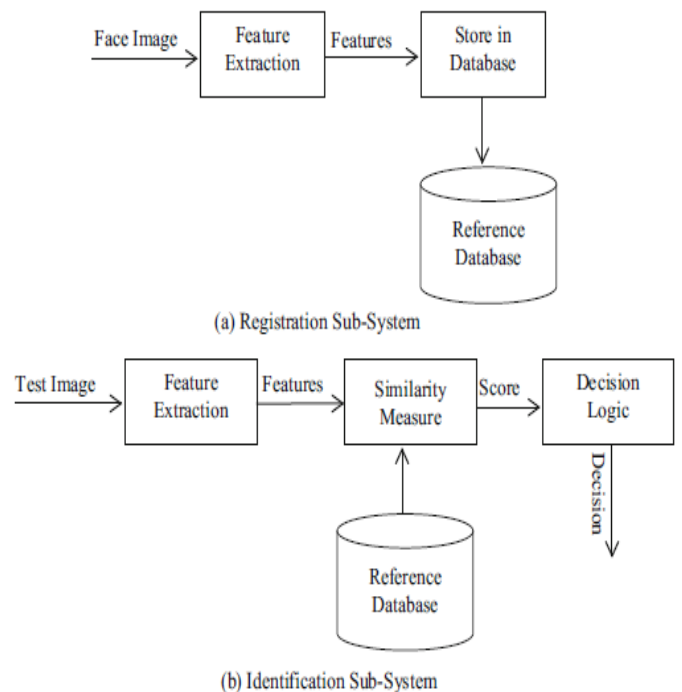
Face Image
Feature Extraction
Features
Store in Database
Reference Database
(a) Registration Sub-System

Test Image
Feature Extraction
Features
Similarity Measure
Score
Decision Logic
Decision
Reference Database
(b) Identification Sub-System